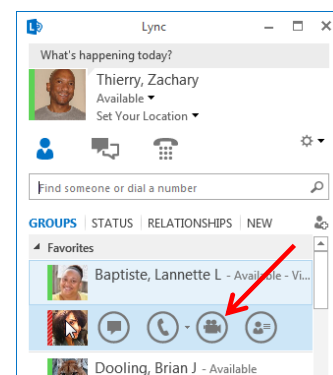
Lync

What's happening today?

Thierry, Zachary
Available
Set Your Location

Find someone or dial a number

GROUPS | STATUS | RELATIONSHIPS | NEW

Favorites

Baptiste, Lannette L - Available - Vi

Dooling, Brian J - Available